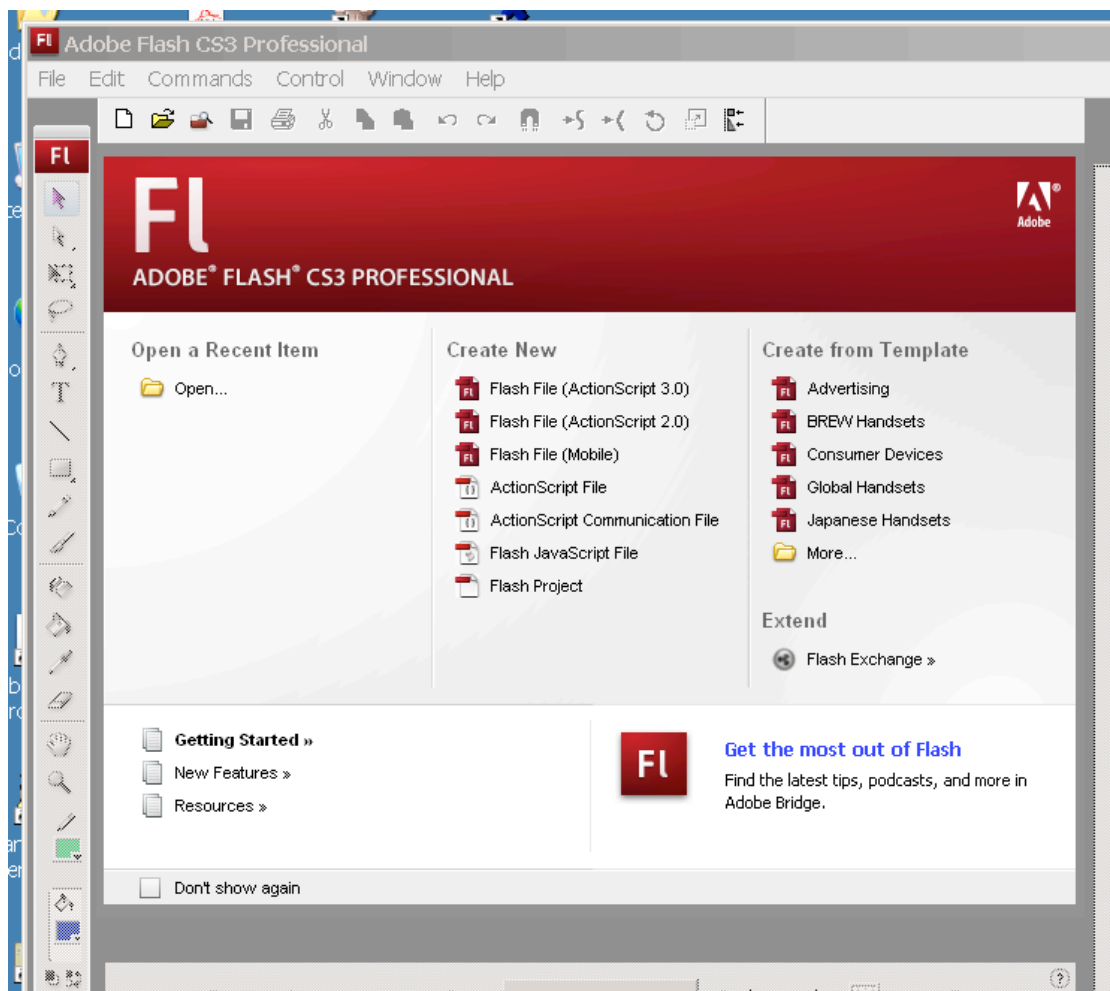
Fl Adobe Flash CS3 Professional

File Edit Commands Control Window Help

Fl

Fl

ADOBE® FLASH® CS3 PROFESSIONAL

Adobe

Open a Recent Item

Open...

Create New

Flash File (ActionScript 3.0)

Flash File (ActionScript 2.0)

Flash File (Mobile)

ActionScript File

ActionScript Communication File

Flash JavaScript File

Flash Project

Create from Template

Advertising

BREW Handsets

Consumer Devices

Global Handsets

Japanese Handsets

More...

Extend

Flash Exchange »

Getting Started »

New Features »

Resources »

Fl

Get the most out of Flash

Find the latest tips, podcasts, and more in Adobe Bridge.

Don't show again